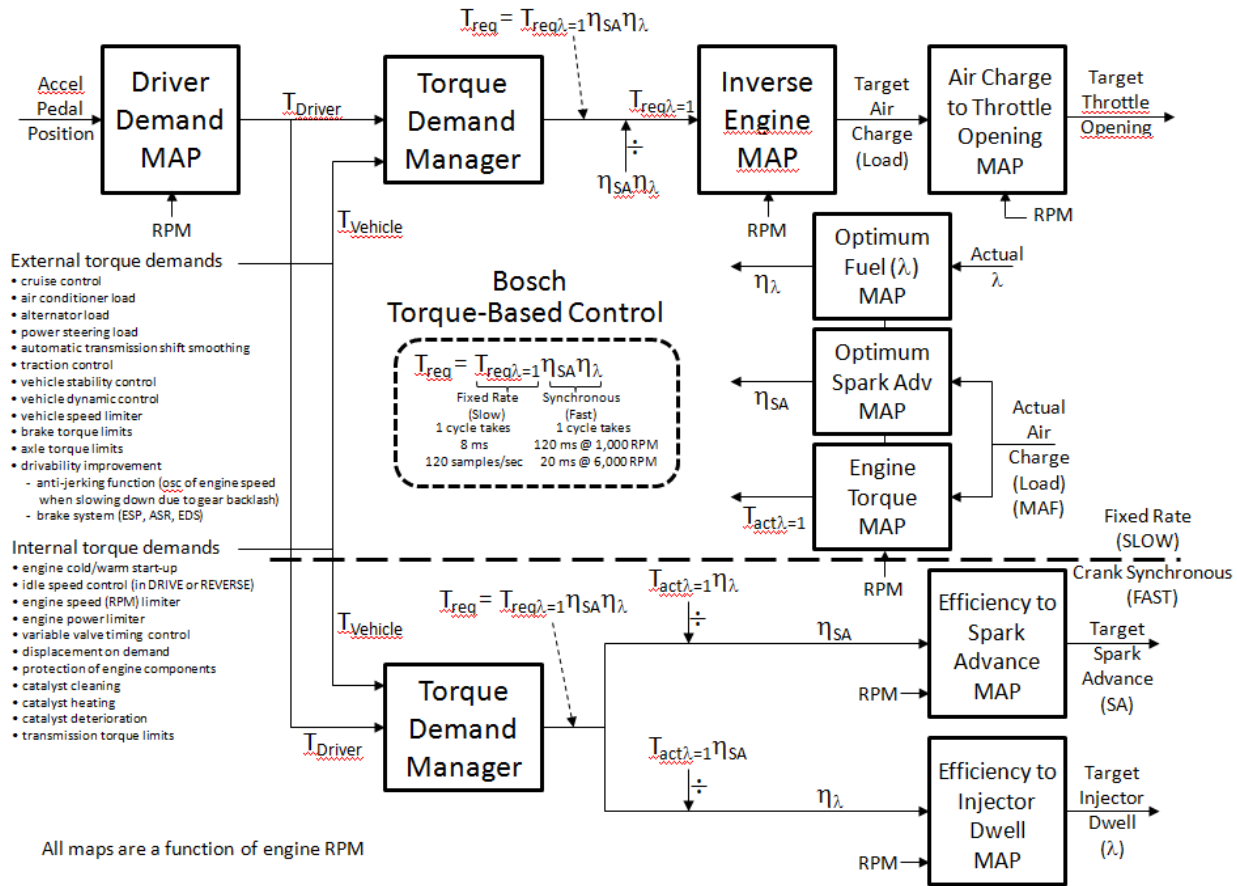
$T_{req} = T_{req\lambda=1}\eta_{SA}\eta_{\lambda}$

Accel Pedal Position

Driver Demand MAP

RPM

$T_{Driver}$

Torque Demand Manager

$T_{req\lambda=1}$

÷

$\eta_{SA}\eta_{\lambda}$

Inverse Engine MAP

RPM

Target Air Charge (Load)

Air Charge to Throttle Opening MAP

RPM

Target Throttle Opening

$T_{Vehicle}$

External torque demands
• cruise control
• air conditioner load
• alternator load
• power steering load
• automatic transmission shift smoothing
• traction control
• vehicle stability control
• vehicle dynamic control
• vehicle speed limiter
• brake torque limits
• axle torque limits
• drivability improvement
- anti-jerking function (osc of engine speed when slowing down due to gear backlash)
- brake system (ESP, ASR, EDS)

Bosch
Torque-Based Control

$T_{req} = T_{req\lambda=1}\eta_{SA}\eta_{\lambda}$
Fixed Rate (Slow)
1 cycle takes
8 ms
120 samples/sec
Synchronous (Fast)
1 cycle takes
120 ms @ 1,000 RPM
20 ms @ 6,000 RPM

$\eta_{\lambda}$

Optimum Fuel (λ) MAP

Actual λ

$\eta_{SA}$

Optimum Spark Adv MAP

Actual Air Charge (Load) (MAF)

$T_{act\lambda=1}$

Engine Torque MAP

Internal torque demands
• engine cold/warm start-up
• idle speed control (in DRIVE or REVERSE)
• engine speed (RPM) limiter
• engine power limiter
• variable valve timing control
• displacement on demand
• protection of engine components
• catalyst cleaning
• catalyst heating
• catalyst deterioration
• transmission torque limits

Fixed Rate (SLOW)

Crank Synchronous (FAST)

RPM

$T_{Vehicle}$

$T_{req} = T_{req\lambda=1}\eta_{SA}\eta_{\lambda}$

$T_{act\lambda=1}\eta_{\lambda}$

÷

$\eta_{SA}$

Efficiency to Spark Advance MAP

RPM

Target Spark Advance (SA)

$T_{Driver}$

Torque Demand Manager

$T_{act\lambda=1}\eta_{SA}$

÷

$\eta_{\lambda}$

Efficiency to Injector Dwell MAP

RPM

Target Injector Dwell (λ)

All maps are a function of engine RPM